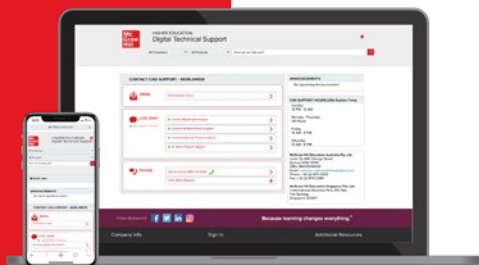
Mc Graw Hill

HIGHER EDUCATION
Digital Technical Support

CONTACT CXG SUPPORT - WORLDWIDE

EMAIL

LIVE CHAT

PHONE

ANNOUNCEMENTS

CXG SUPPORT HOURS

Because learning changes everything.

Company Info

Sign In

Additional Resources